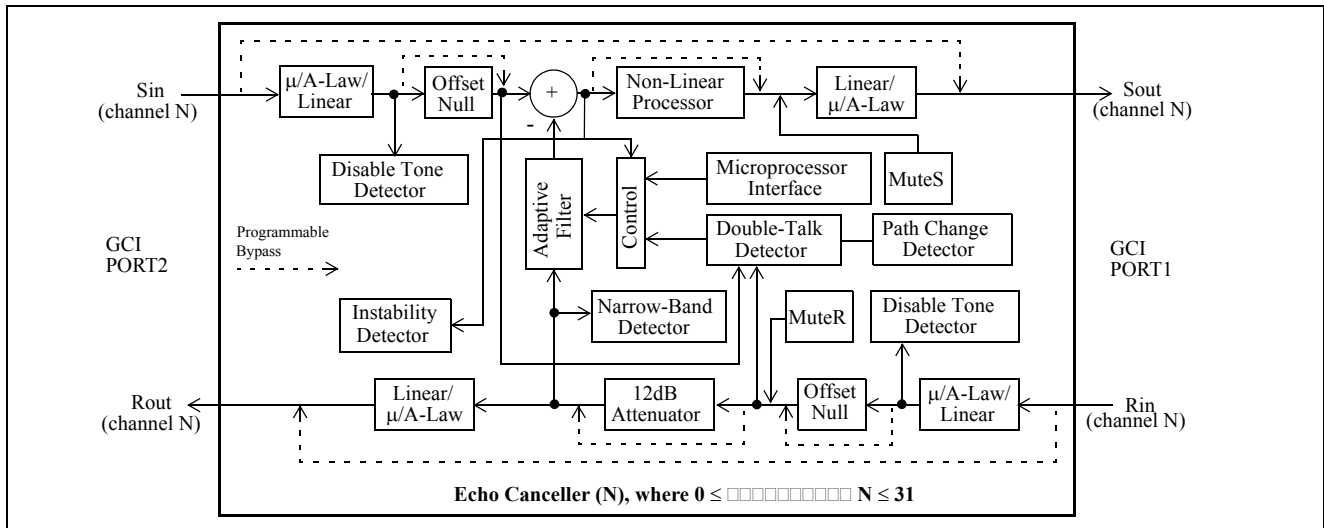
Sin
(channel N)

μ/A-Law/
Linear

Offset
Null

+

-

Non-Linear
Processor

Linear/
μ/A-Law

Sout
(channel N)

Disable Tone
Detector

Microprocessor
Interface

MuteS

GCI
PORT2

Programmable
Bypass

Adaptive
Filter

Control

Double-Talk
Detector

Path Change
Detector

GCI
PORT1

Instability
Detector

Narrow-Band
Detector

MuteR

Disable Tone
Detector

Rout
(channel N)

Linear/
μ/A-Law

12dB
Attenuator

Offset
Null

μ/A-Law/
Linear

Rin
(channel N)

Echo Canceller (N), where $0 \leq$ □□□□□□□□□□ $N \leq 31$